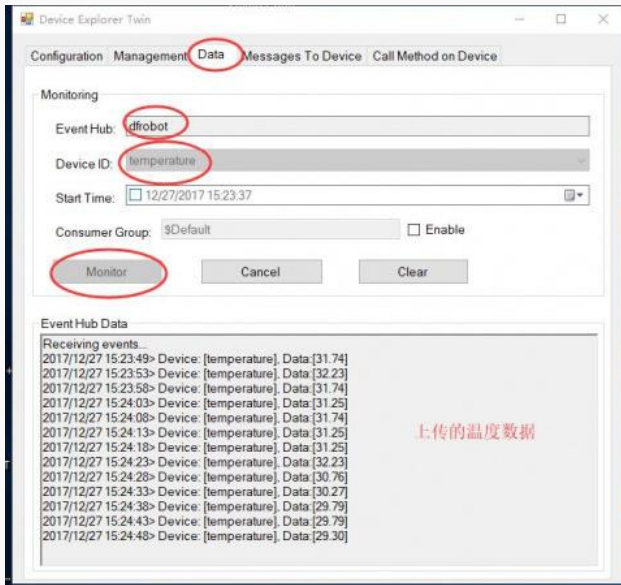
Device Explorer Twin

Configuration Management Data Messages To Device Call Method on Device

Monitoring

Event Hub: dfrobot

Device ID: temperature

Start Time: 12/27/2017 15:23:37

Consumer Group: $Default

Enable

Monitor Cancel Clear

Event Hub Data

Receiving events...
2017/12/27 15:23:49> Device: [temperature], Data:[31.74]
2017/12/27 15:23:53> Device: [temperature], Data:[32.23]
2017/12/27 15:23:58> Device: [temperature], Data:[31.74]
2017/12/27 15:24:03> Device: [temperature], Data:[31.25]
2017/12/27 15:24:08> Device: [temperature], Data:[31.74]
2017/12/27 15:24:13> Device: [temperature], Data:[31.25]
2017/12/27 15:24:18> Device: [temperature], Data:[31.25]
2017/12/27 15:24:23> Device: [temperature], Data:[32.23]
2017/12/27 15:24:28> Device: [temperature], Data:[30.76]
2017/12/27 15:24:33> Device: [temperature], Data:[30.27]
2017/12/27 15:24:38> Device: [temperature], Data:[29.79]
2017/12/27 15:24:43> Device: [temperature], Data:[29.79]
2017/12/27 15:24:48> Device: [temperature], Data:[29.30]

上传的温度数据